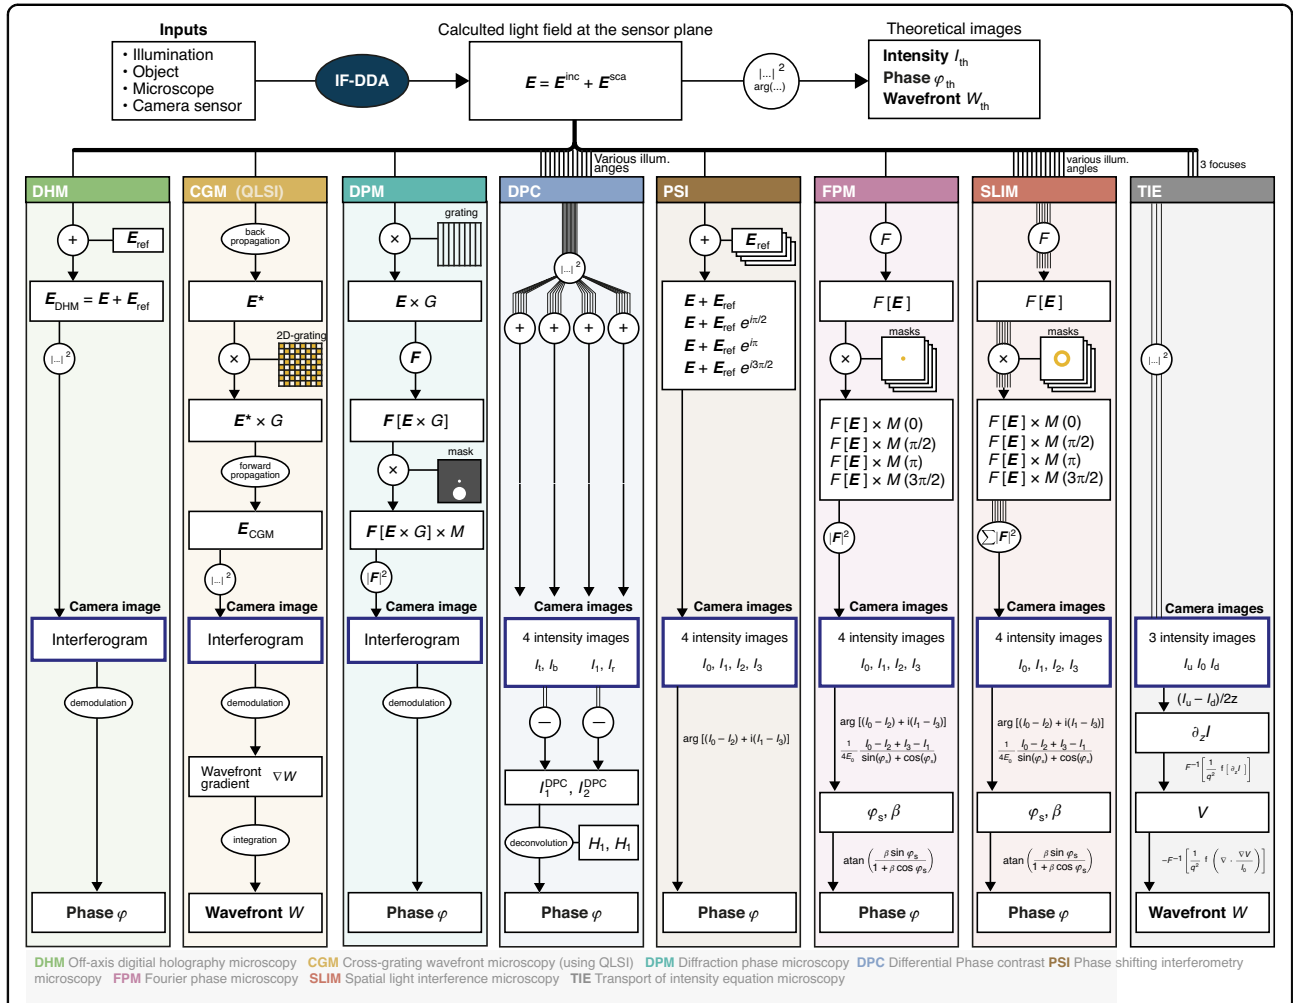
Inputs
• Illumination
• Object
• Microscope
• Camera sensor

IF-DDA

Calculted light field at the sensor plane

$E = E^{inc} + E^{sca}$

$|...|^2$
arg(...)

Theoretical images
Intensity $I_{th}$
Phase $\varphi_{th}$
Wavefront $W_{th}$

Various illum. anges

various illum. angles

3 focuses

DHM

$+$ $E_{ref}$

$E_{DHM} = E + E_{ref}$

$|...|^2$

Camera image

Interferogram

demodulation

Phase $\varphi$

CGM (QLSI)

back propagation

$E^*$

$\times$ 2D-grating

$E^* \times G$

forward propagation

$E_{CGM}$

$|...|^2$

Camera image

Interferogram

demodulation

Wavefront gradient $\nabla W$

integration

Wavefront $W$

DPM

$\times$ grating

$E \times G$

$F$

$F[E \times G]$

$\times$ mask

$F[E \times G] \times M$

$|F|^2$

Camera image

Interferogram

demodulation

Phase $\varphi$

DPC

$|...|^2$

$+$ $+$ $+$ $+$

Camera images

4 intensity images

$I_t, I_b$ $I_l, I_r$

$-$ $-$

$I_1^{DPC}, I_2^{DPC}$

deconvolution $H_1, H_1$

Phase $\varphi$

PSI

$+$ $E_{ref}$

$E + E_{ref}$
$E + E_{ref}\, e^{i\pi/2}$
$E + E_{ref}\, e^{i\pi}$
$E + E_{ref}\, e^{i3\pi/2}$

Camera images

4 intensity images

$I_0, I_1, I_2, I_3$

arg $[(I_0 - I_2) + i(I_1 - I_3)]$

Phase $\varphi$

FPM

$F$

$F[E]$

masks

$\times$

$F[E] \times M(0)$
$F[E] \times M(\pi/2)$
$F[E] \times M(\pi)$
$F[E] \times M(3\pi/2)$

$|F|^2$

Camera images

4 intensity images

$I_0, I_1, I_2, I_3$

arg $[(I_0 - I_2) + i(I_1 - I_3)]$
$\frac{1}{4E_0}\ \frac{I_0 - I_2 + I_3 - I_1}{\sin(\varphi_s) + \cos(\varphi_s)}$

$\varphi_s, \beta$

atan $\left(\frac{\beta \sin \varphi_s}{1 + \beta \cos \varphi_s}\right)$

Phase $\varphi$

SLIM

$F$

$F[E]$

masks

$\times$

$F[E] \times M(0)$
$F[E] \times M(\pi/2)$
$F[E] \times M(\pi)$
$F[E] \times M(3\pi/2)$

$\sum|F|^2$

Camera images

4 intensity images

$I_0, I_1, I_2, I_3$

arg $[(I_0 - I_2) + i(I_1 - I_3)]$
$\frac{1}{4E_s}\ \frac{I_0 - I_2 + I_3 - I_1}{\sin(\varphi_s) + \cos(\varphi_s)}$

$\varphi_s, \beta$

atan $\left(\frac{\beta \sin \varphi_s}{1 + \beta \cos \varphi_s}\right)$

Phase $\varphi$

TIE

$|...|^2$

Camera images

3 intensity images

$I_u\ I_0\ I_d$

$(I_u - I_d)/2z$

$\partial_z I$

$F^{-1}\left[\frac{1}{q^2}\ F\left[\partial_z I\right]\right]$

$V$

$-F^{-1}\left[\frac{1}{q^2}\ F\left(\nabla \cdot \frac{\nabla V}{I_0}\right)\right]$

Wavefront $W$

DHM Off-axis digitial holography microscopy CGM Cross-grating wavefront microscopy (using QLSI) DPM Diffraction phase microscopy DPC Differential Phase contrast PSI Phase shifting interferometry microscopy FPM Fourier phase microscopy SLIM Spatial light interference microscopy TIE Transport of intensity equation microscopy